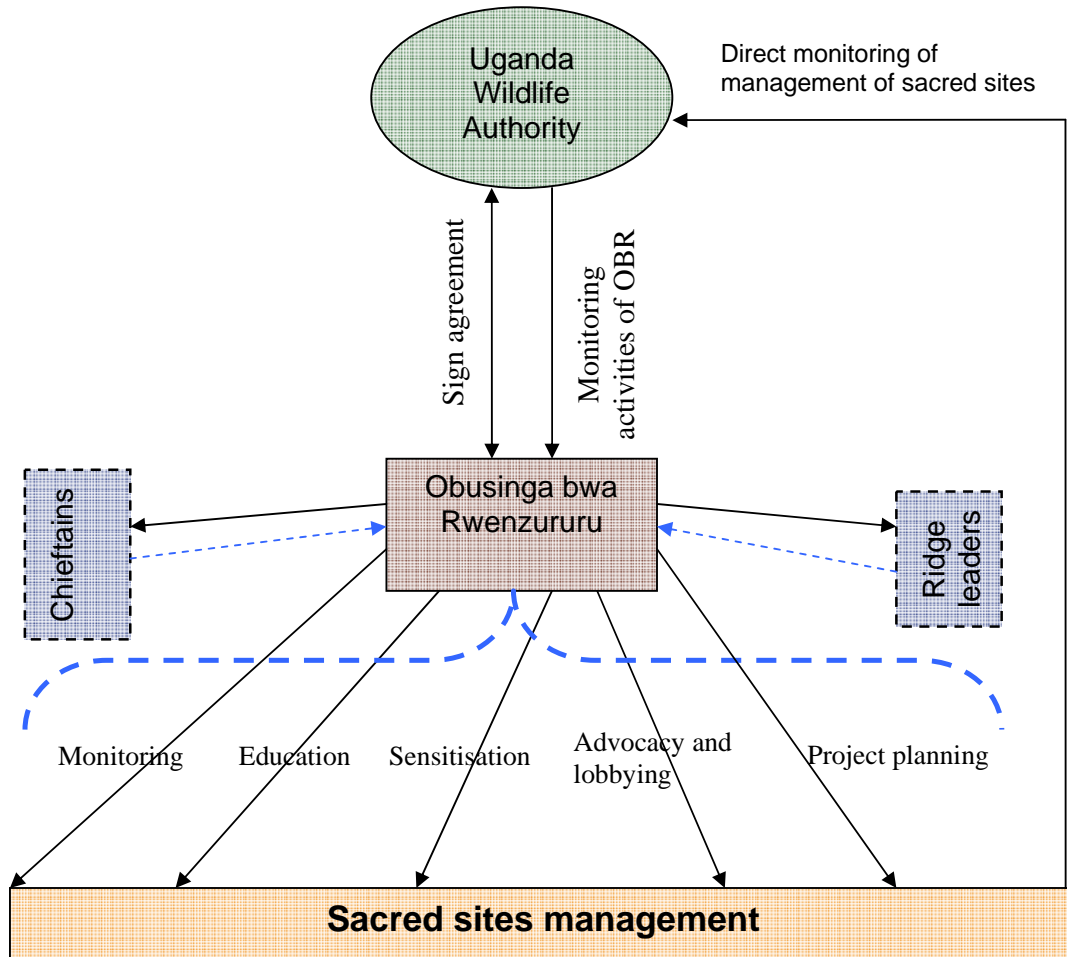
Uganda Wildlife Authority

Direct monitoring of management of sacred sites

Sign agreement

Monitoring activities of OBR

Chieftains

Obusinga bwa Rwenzururu

Ridge leaders

Monitoring

Education

Sensitisation

Advocacy and lobbying

Project planning

Sacred sites management